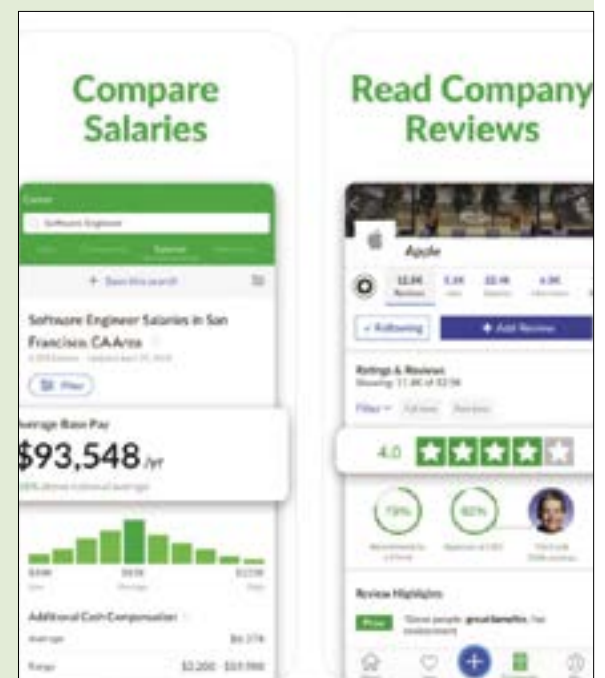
Compare Salaries

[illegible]

Software Engineer

+ Save this search

Software Engineer Salaries in San Francisco, CA Area

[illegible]

Filter

Average Base Pay

$93,548 /yr

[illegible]

Additional Cash Compensation

Average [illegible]

Range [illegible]

Read Company Reviews

Apple

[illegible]

Following

+ Add Review

Ratings & Reviews

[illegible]

Filter

4.0

79%

80%

Review Highlights

Pros

Great people, great benefits, fun environment